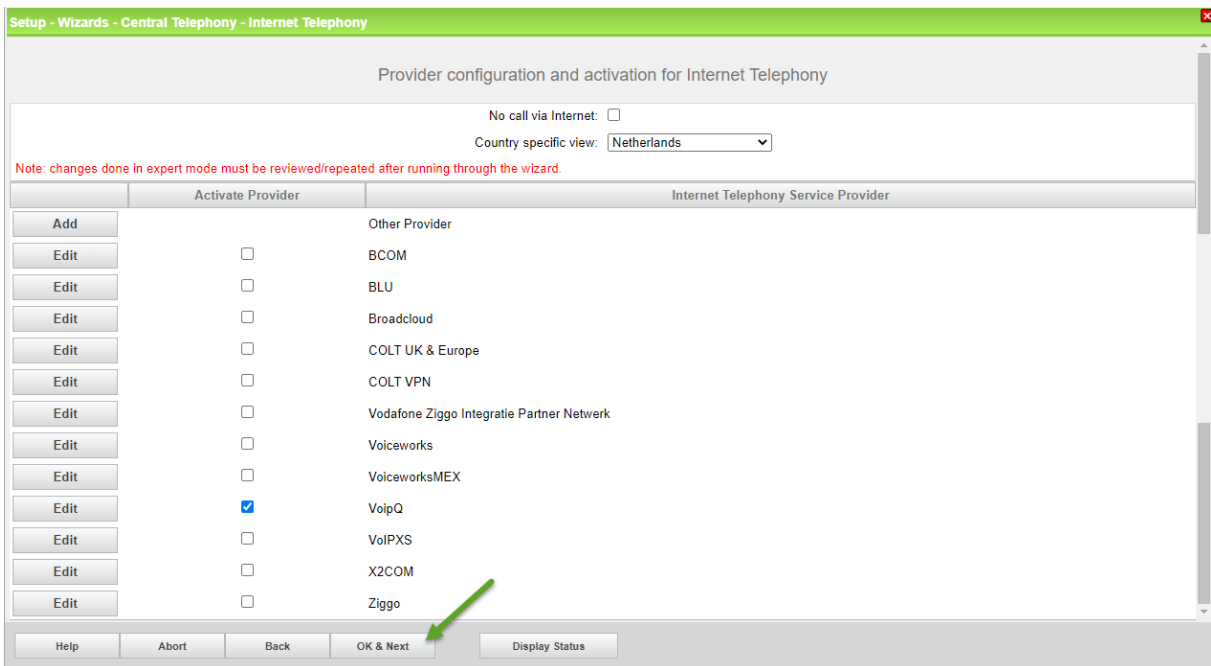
Setup - Wizards - Central Telephony - Internet Telephony

Provider configuration and activation for Internet Telephony

No call via Internet:

Country specific view: Netherlands

Note: changes done in expert mode must be reviewed/repeated after running through the wizard.

| | Activate Provider | Internet Telephony Service Provider |
|---|---|---|
| Add | | Other Provider |
| Edit | ☐ | BCOM |
| Edit | ☐ | BLU |
| Edit | ☐ | Broadcloud |
| Edit | ☐ | COLT UK & Europe |
| Edit | ☐ | COLT VPN |
| Edit | ☐ | Vodafone Ziggo Integratie Partner Netwerk |
| Edit | ☐ | Voiceworks |
| Edit | ☐ | VoiceworksMEX |
| Edit | ☑ | VoipQ |
| Edit | ☐ | VoIPXS |
| Edit | ☐ | X2COM |
| Edit | ☐ | Ziggo |

Help Abort Back OK & Next Display Status